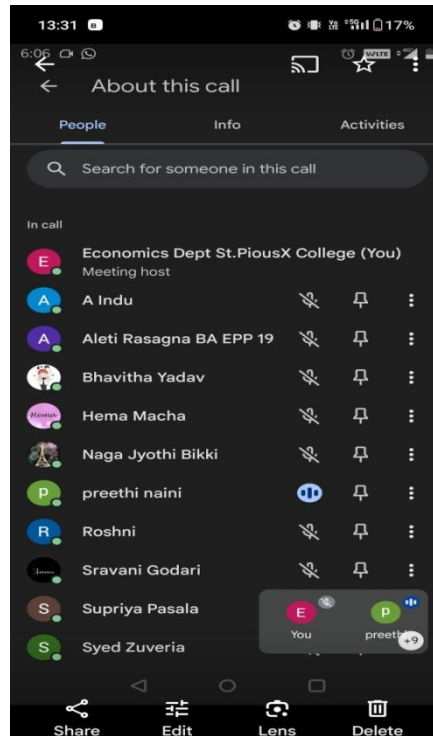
13:31

17%

6:06

About this call

People

Info

Activities

Search for someone in this call

In call

E Economics Dept St.PiousX College (You)
Meeting host

A A Indu

A Aleti Rasagna BA EPP 19

Bhavitha Yadav

Hema Macha

Naga Jyothi Bikki

P preethi naini

R Roshni

Sravani Godari

S Supriya Pasala

S Syed Zuveria

E You

P preeth

+9

Share

Edit

Lens

Delete